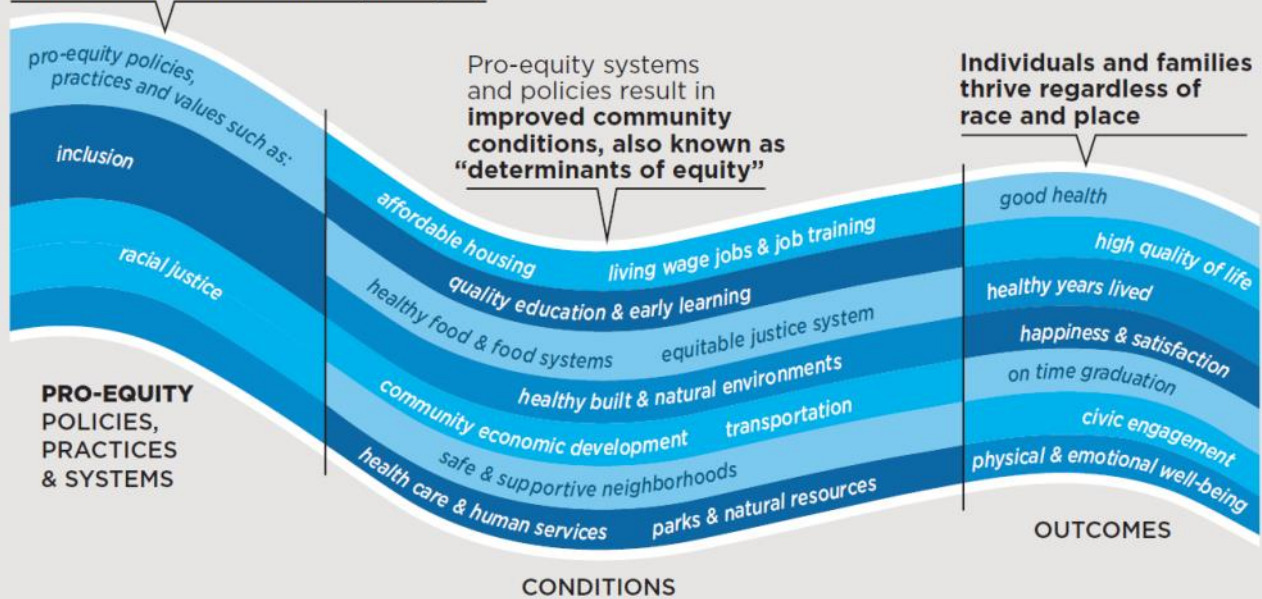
pro-equity policies, practices and values such as:

inclusion

racial justice

PRO-EQUITY POLICIES, PRACTICES & SYSTEMS

Pro-equity systems and policies result in **improved community conditions, also known as "determinants of equity"**

affordable housing

living wage jobs & job training

quality education & early learning

healthy food & food systems

equitable justice system

healthy built & natural environments

community economic development

transportation

safe & supportive neighborhoods

health care & human services

parks & natural resources

CONDITIONS

**Individuals and families thrive regardless of race and place**

good health

high quality of life

healthy years lived

happiness & satisfaction

on time graduation

civic engagement

physical & emotional well-being

OUTCOMES